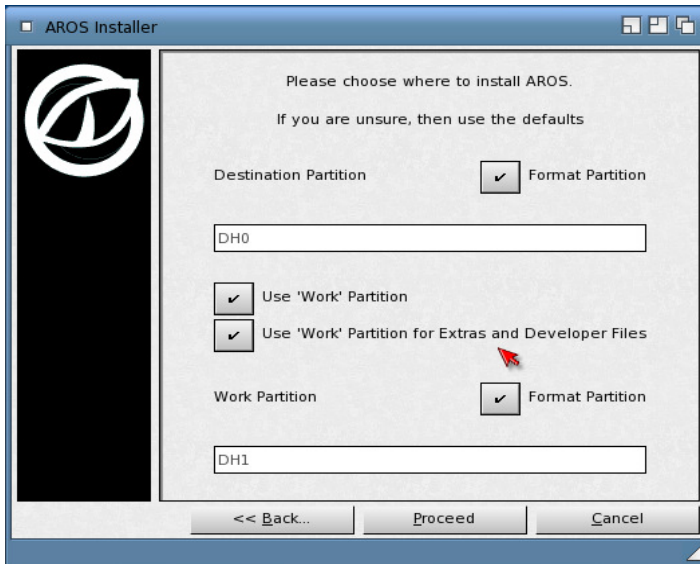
AROS Installer

Please choose where to install AROS.

If you are unsure, then use the defaults

Destination Partition

Format Partition

DH0

Use 'Work' Partition

Use 'Work' Partition for Extras and Developer Files

Work Partition

Format Partition

DH1

<< Back...

Proceed

Cancel